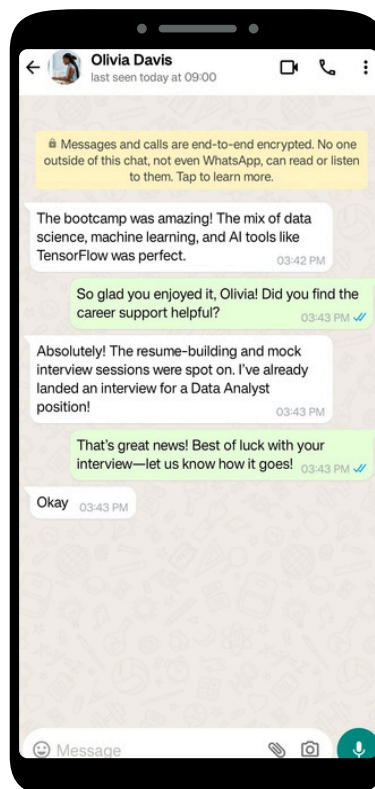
Olivia Davis
last seen today at 09:00

Messages and calls are end-to-end encrypted. No one outside of this chat, not even WhatsApp, can read or listen to them. Tap to learn more.

The bootcamp was amazing! The mix of data science, machine learning, and AI tools like TensorFlow was perfect. 03:42 PM

So glad you enjoyed it, Olivia! Did you find the career support helpful? 03:43 PM

Absolutely! The resume-building and mock interview sessions were spot on. I've already landed an interview for a Data Analyst position! 03:43 PM

That's great news! Best of luck with your interview—let us know how it goes! 03:43 PM

Okay 03:43 PM

Message